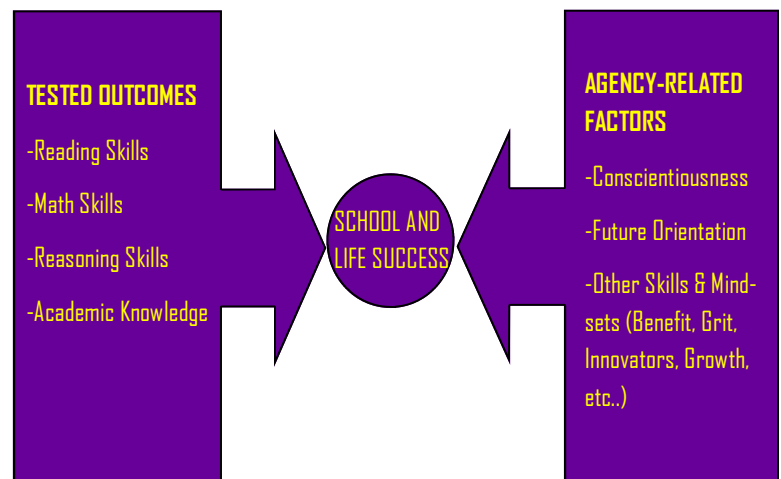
TESTED OUTCOMES

-Reading Skills

-Math Skills

-Reasoning Skills

-Academic Knowledge

SCHOOL AND LIFE SUCCESS

AGENCY-RELATED FACTORS

-Conscientiousness

-Future Orientation

-Other Skills & Mindsets (Benefit, Grit, Innovators, Growth, etc..)